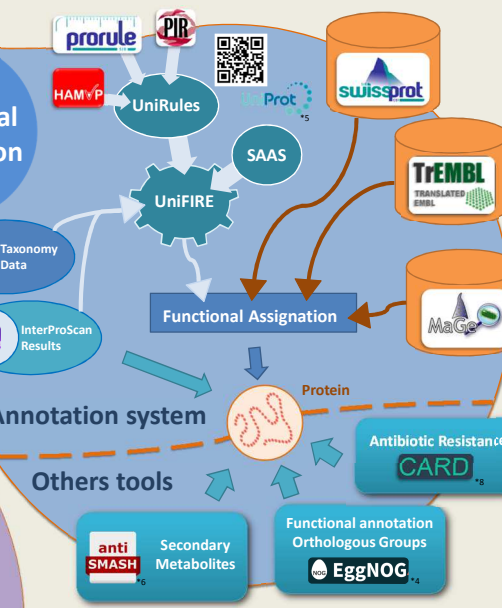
prorule

PIR

HAMAP

UniRules

UniProt

*5

swissprot

SAAS

UniFIRE

TrEMBL

TRANSLATED EMBL

al

on

Taxonomy Data

InterProScan Results

Functional Assignation

MaGe

Protein

Annotation system

Others tools

Antibiotic Resistance

CARD

*8

anti SMASH

*6

Secondary Metabolites

Functional annotation Orthologous Groups

EggNOG

*4